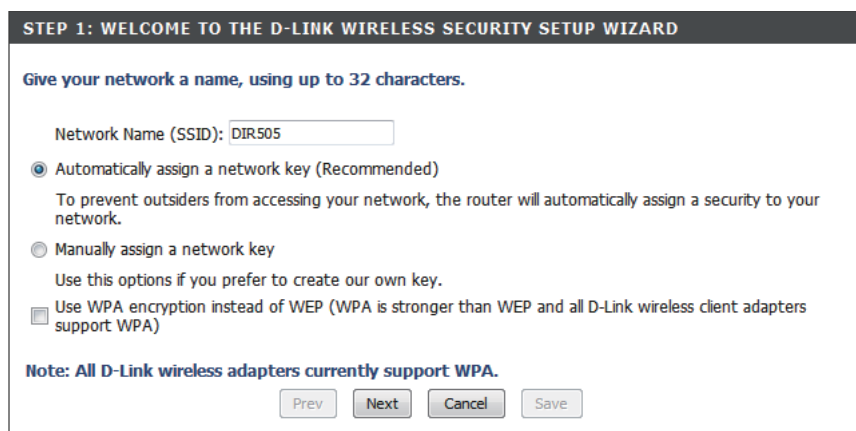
STEP 1: WELCOME TO THE D-LINK WIRELESS SECURITY SETUP WIZARD

Give your network a name, using up to 32 characters.

Network Name (SSID): DIR505

Automatically assign a network key (Recommended)

To prevent outsiders from accessing your network, the router will automatically assign a security to your network.

Manually assign a network key

Use this options if you prefer to create our own key.

Use WPA encryption instead of WEP (WPA is stronger than WEP and all D-Link wireless client adapters support WPA)

Note: All D-Link wireless adapters currently support WPA.

Prev Next Cancel Save